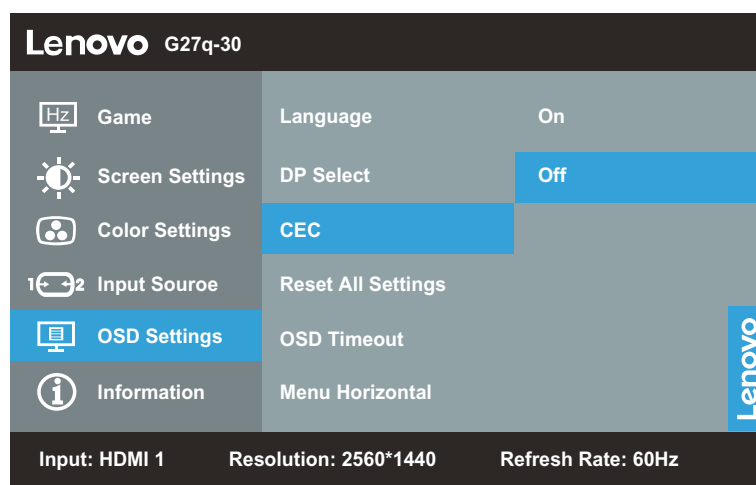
Lenovo G27q-30

Hz Game
Screen Settings
Color Settings
1 2 Input Souroe
OSD Settings
Information

Language
DP Select
CEC
Reset All Settings
OSD Timeout
Menu Horizontal

On
Off

Lenovo

Input: HDMI 1 Resolution: 2560*1440 Refresh Rate: 60Hz